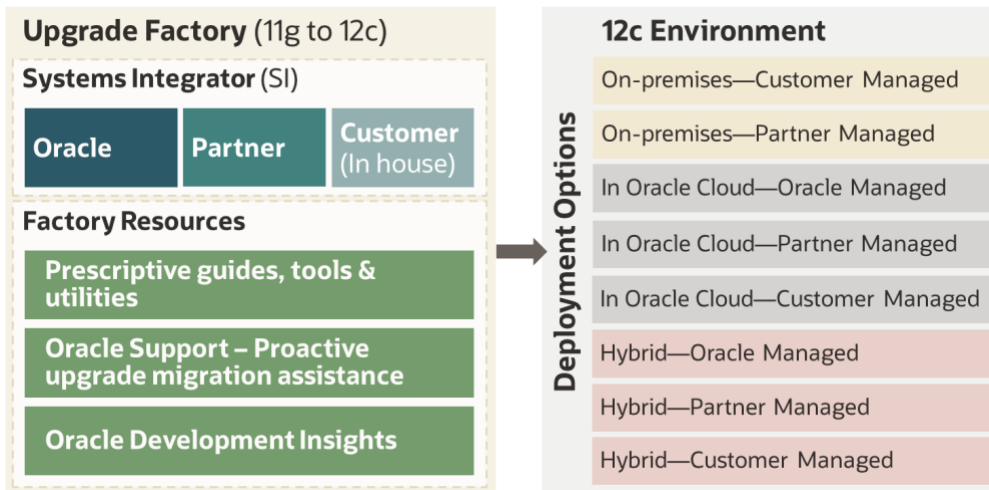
Upgrade Factory (11g to 12c)

Systems Integrator (SI)

Oracle

Partner

Customer (In house)

Factory Resources

Prescriptive guides, tools & utilities

Oracle Support – Proactive upgrade migration assistance

Oracle Development Insights

12c Environment

Deployment Options

On-premises—Customer Managed

On-premises—Partner Managed

In Oracle Cloud—Oracle Managed

In Oracle Cloud—Partner Managed

In Oracle Cloud—Customer Managed

Hybrid—Oracle Managed

Hybrid—Partner Managed

Hybrid—Customer Managed